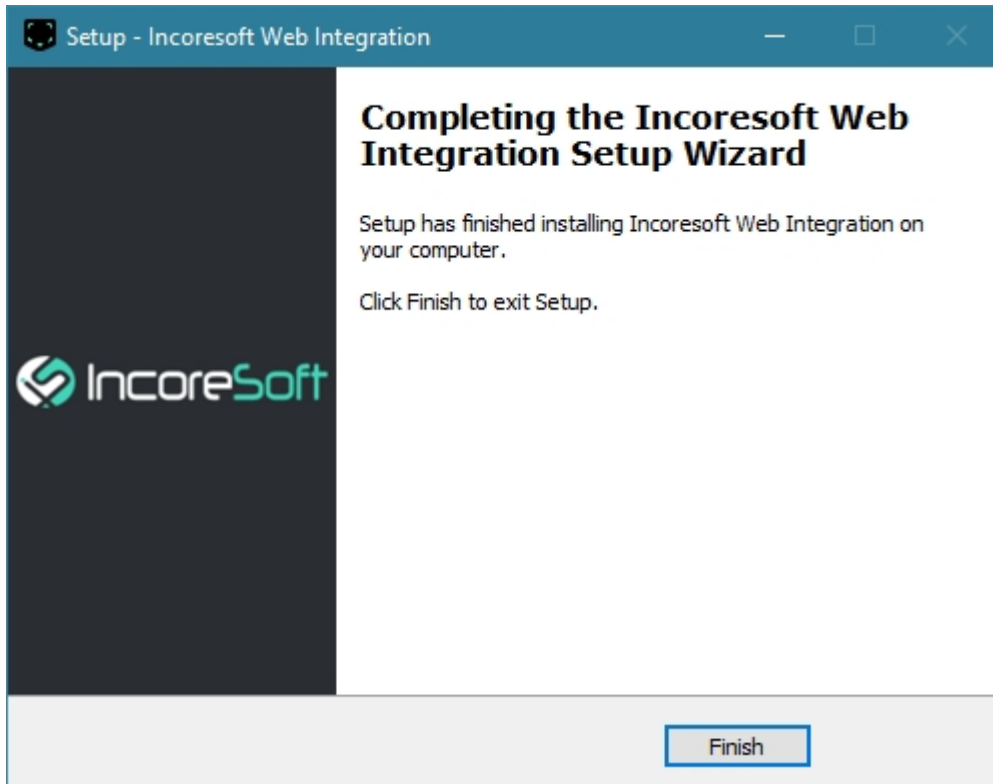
Setup - Incoresoft Web Integration

IncoreSoft

Completing the Incoresoft Web Integration Setup Wizard

Setup has finished installing Incoresoft Web Integration on your computer.

Click Finish to exit Setup.

Finish